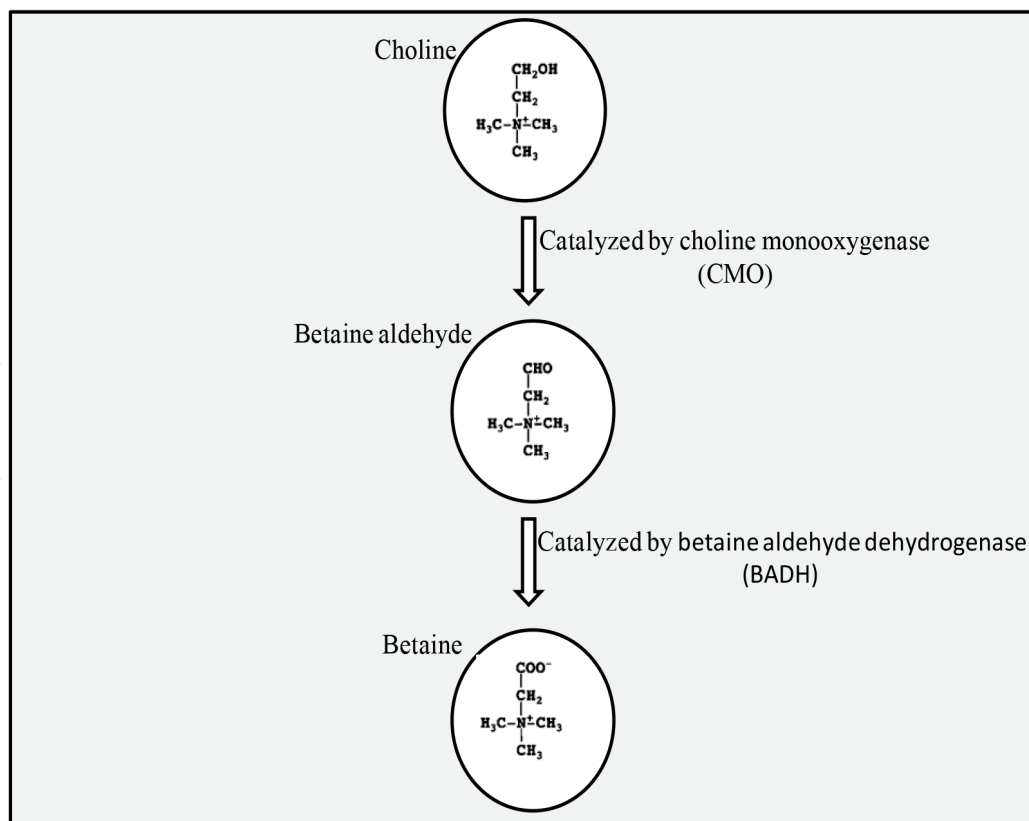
Choline

$CH_2OH$
$CH_2$
$H_3C-N^{+}-CH_3$
$CH_3$

Catalyzed by choline monooxygenase (CMO)

Betaine aldehyde

$CHO$
$CH_2$
$H_3C-N^{+}-CH_3$
$CH_3$

Catalyzed by betaine aldehyde dehydrogenase (BADH)

Betaine

$COO^{-}$
$CH_2$
$H_3C-N^{+}-CH_3$
$CH_3$